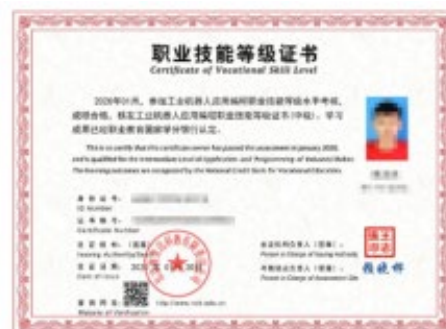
职业技能等级证书
Certificate of Vocational Skill Level

2020年01月，参加工业机器人应用编程职业技能等级水平考核，成绩合格，核定工业机器人应用编程职业技能等级证书（中级）。学习成果已纳入职业教育国家学分银行认定。

This is to certify that this certificate owner has passed the assessment in January 2020, and is qualified for the Intermediate Level of Application and Programming of Industrial Robot. The learning outcomes are recognized by the National Credit Bank for Vocational Education.

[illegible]

姓 名：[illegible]
ID Number
证 书 号：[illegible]
Certificate Number
发 证 机 构：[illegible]
Issuing Authority
发 证 日 期：2020年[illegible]
Date of Issue
查 询 网 址：http://www.vetc.edu.cn
Website of Verification

发证机构负责人（签章）：
Person in Charge of Issuing Authority
考核站点负责人（签章）：
Person in Charge of Assessment Site
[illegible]